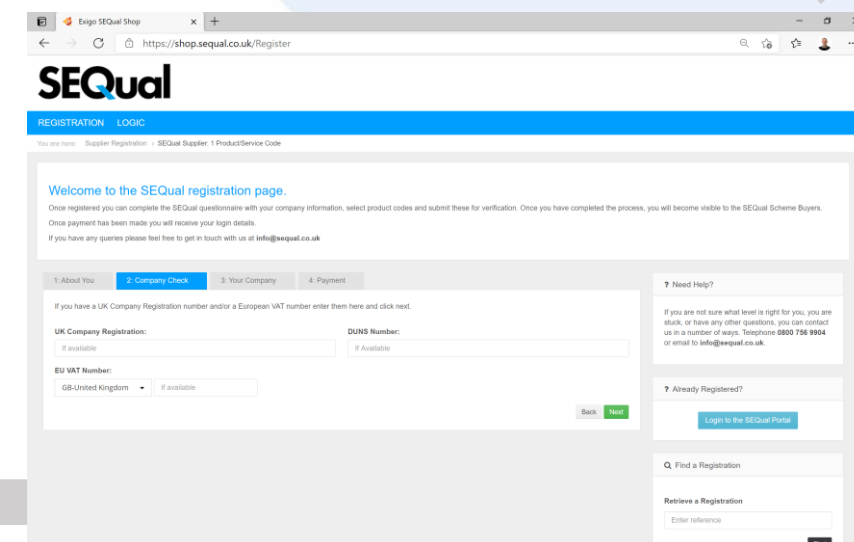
Exigo SEQual Shop
https://shop.sequal.co.uk/Register

SEQual

REGISTRATION LOGIC

You are here: Supplier Registration › SEQual Supplier: 1 Product/Service Code

Welcome to the SEQual registration page.

Once registered you can complete the SEQual questionnaire with your company information, select product codes and submit these for verification. Once you have completed the process, you will become visible to the SEQual Scheme Buyers.

Once payment has been made you will receive your login details.

If you have any queries please feel free to get in touch with us at info@sequal.co.uk

1: About You
2: Company Check
3: Your Company
4: Payment

If you have a UK Company Registration number and/or a European VAT number enter them here and click next.

UK Company Registration:
If available

DUNS Number:
If Available

EU VAT Number:
GB-United Kingdom
If available

Back
Next

? Need Help?

If you are not sure what level is right for you, you are stuck, or have any other questions, you can contact us in a number of ways. Telephone 0800 756 9904 or email to info@sequal.co.uk

? Already Registered?

Login to the SEQual Portal

Find a Registration

Retrieve a Registration

Enter reference